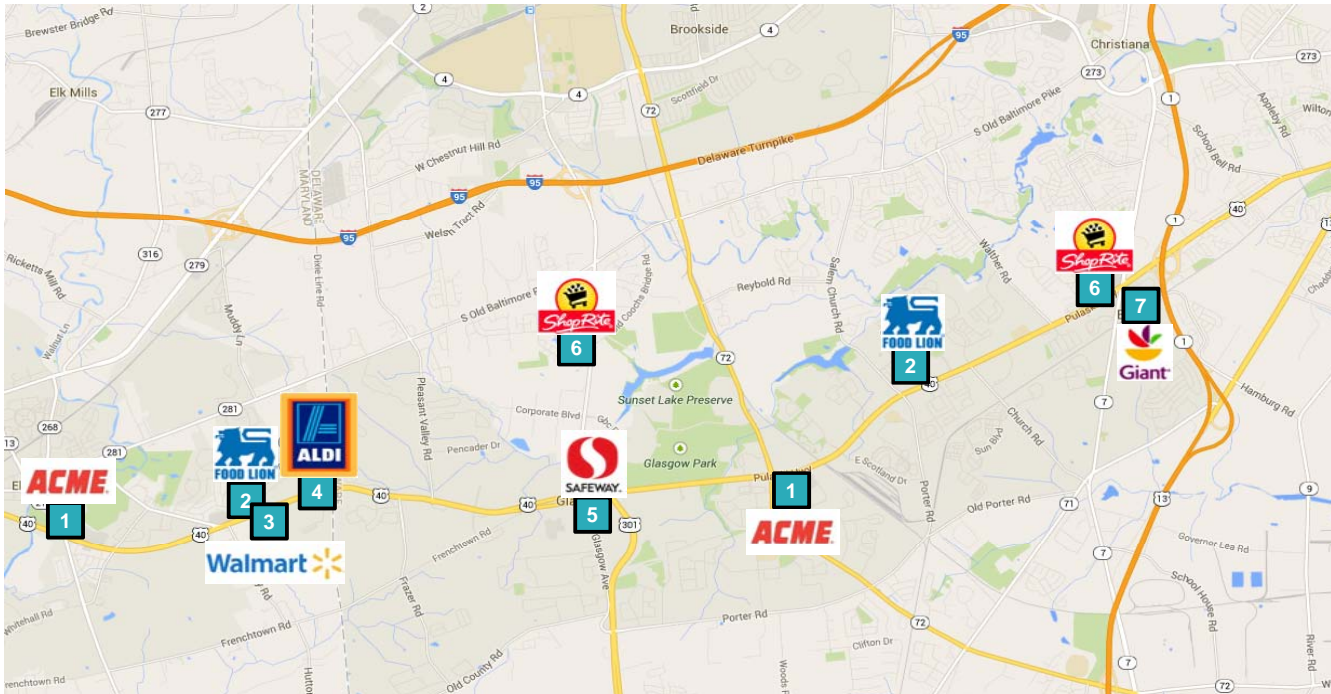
Brewster Bridge Rd
2
Brookside
4
95
Christiana
Elk Mills
277
4
4
72
Scottfield Dr
273
Appleby Rd
Wilton
S Old Baltimore Pike
School Bell Rd
W Chestnut Hill Rd
Delaware Turnpike
DELAWARE
MARYLAND
95
95
Welsh Tract Rd
40
316
279
Ricketts Mill Rd
1
Walther Rd
ShopRite
6
7
Reybold Rd
S Old Baltimore Pike
Old Cooches Bridge Rd
Salem Church Rd
ShopRite
6
FOOD LION
2
Pulaski
Giant
Walnut Ln
Muddy Ln
Dixie Line Rd
Pleasant Valley Rd
72
1
7
Hamburg Rd
281
Corporate Blvd
Sunset Lake Preserve
268
13
ALDI
4
Pencader Dr
Glasgow Park
Church Rd
Sun Blvd
FOOD LION
2
281
SAFEWAY
5
1
E Scotland Dr
ACME
1
3
Walmart
40
40
Pulaski Hwy
ACME
Porter Rd
Old Porter Rd
71
13
9
301
Glasgow Ave
Frenchtown Rd
Frazer Rd
Governor Lea Rd
7
School House Rd
Whitehall Rd
Frenchtown Rd
Porter Rd
72
Clifton Dr
Woods Rd
River Rd
Old County Rd
Old Frenchtown Rd
Hutton
7
72